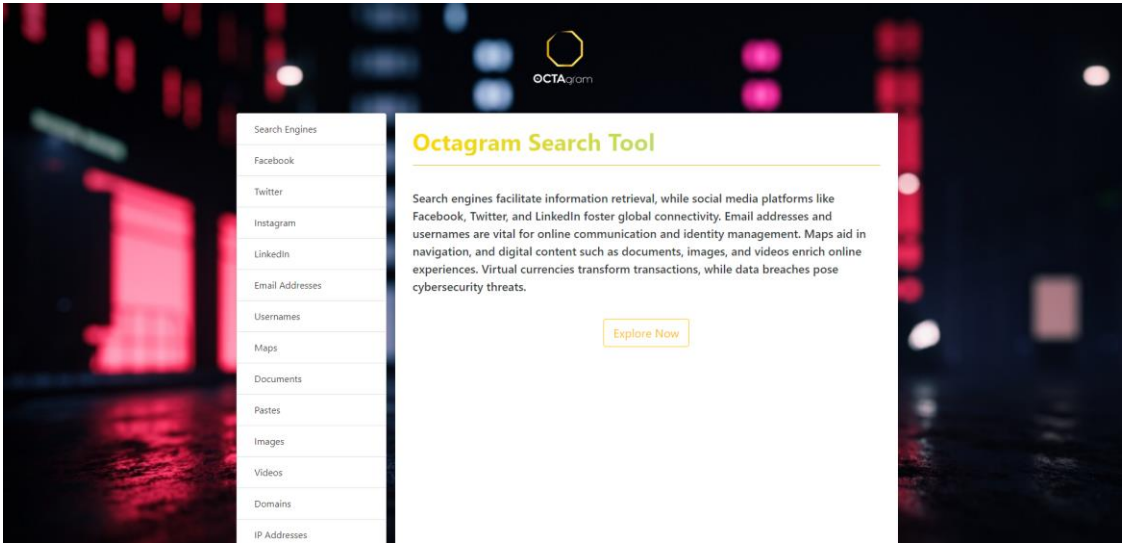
OCTAgram

Search Engines
Facebook
Twitter
Instagram
LinkedIn
Email Addresses
Usernames
Maps
Documents
Pastes
Images
Videos
Domains
IP Addresses

Octagram Search Tool

Search engines facilitate information retrieval, while social media platforms like Facebook, Twitter, and LinkedIn foster global connectivity. Email addresses and usernames are vital for online communication and identity management. Maps aid in navigation, and digital content such as documents, images, and videos enrich online experiences. Virtual currencies transform transactions, while data breaches pose cybersecurity threats.

Explore Now